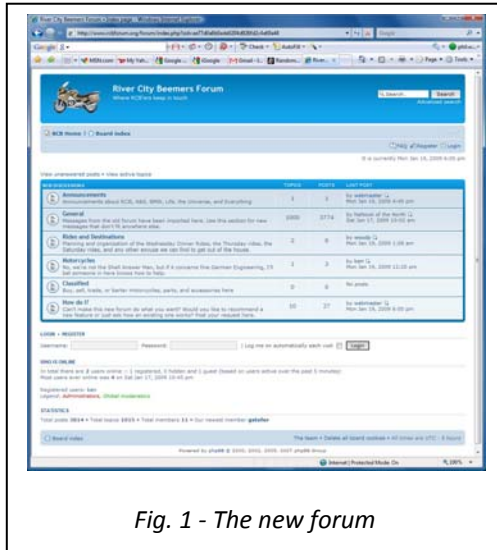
River City Beemers Forum
Where RCBFers keep in touch

RCB Home | Board index

FAQ Register Login

It is currently Mon Jan 19, 2009 6:05 pm

View unanswered posts • View active topics

| RCB DISCUSSIONS | TOPICS | POSTS | LAST POST |
|---|---|---|---|
| Announcements<br>Announcements about RCB, R&D, BMW, Life, the Universe, and Everything | 1 | 1 | by webmaster<br>Mon Jan 19, 2009 4:45 pm |
| General<br>Messages from the old forum have been imported here. Use the section for new messages that don't fit anywhere else. | 2000 | 3774 | by Nallock of the North<br>Sat Jan 17, 2009 10:52 am |
| Rides and Destinations<br>Planning and organization of the Wednesday Dinner Rides, the Thursday rides, the Saturday rides, and any other excuse we can find to get out of the house. | 2 | 6 | by woody<br>Mon Jan 19, 2009 1:06 pm |
| Motorcycles | 3 | 3 | by ben<br>Mon Jan 19, 2009 12:20 am |
| Classified<br>Buy, sell, trade, or barter motorcycles, parts, and accessories here | 0 | 0 | No posts |
| How do I?<br>Can't make this new forum do what you want? Would you like to recommend a new feature or just ask how an existing one works? Post your request here. | 10 | 27 | by webmaster<br>Mon Jan 19, 2009 6:00 pm |

LOGIN • REGISTER
Username: Password: Log me on automatically each visit Login

WHO IS ONLINE
In total there are 2 users online :: 1 registered, 0 hidden and 1 guest (based on users active over the past 5 minutes)
Most users ever online was 8 on Sat Jan 17, 2009 10:45 pm

Registered users: ben
Legend: Administrators, Global moderators

STATISTICS
Total posts 3814 • Total topics 2015 • Total members 11 • Our newest member gabeller

Board index
The team • Delete all board cookies • All times are UTC - 5 hours

Powered by phpBB © 2000, 2002, 2005, 2007 phpBB Group

Internet | Protected Mode: On 100%

Fig. 1 - The new forum